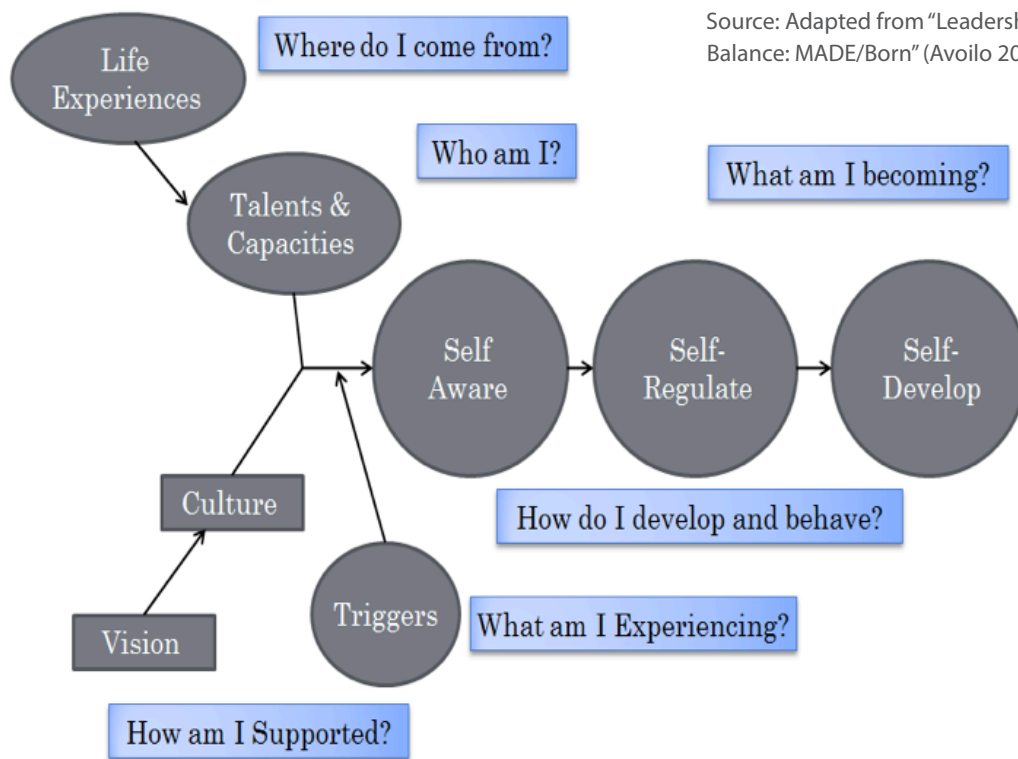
Source: Adapted from "Leadersh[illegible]
Balance: MADE/Born" (Avoilo 20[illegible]

Life Experiences

Where do I come from?

Who am I?

Talents & Capacities

What am I becoming?

Self Aware

Self-Regulate

Self-Develop

Culture

How do I develop and behave?

Triggers

What am I Experiencing?

Vision

How am I Supported?